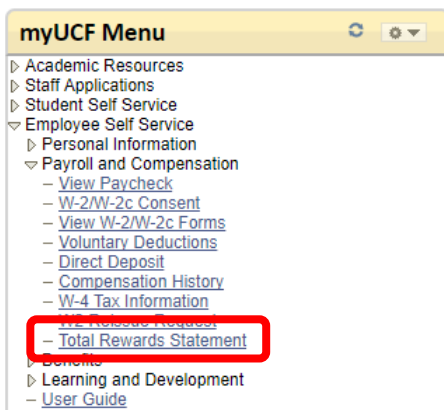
myUCF Menu

▷ Academic Resources
▷ Staff Applications
▷ Student Self Service
▽ Employee Self Service
▷ Personal Information
▽ Payroll and Compensation
– View Paycheck
– W-2/W-2c Consent
– View W-2/W-2c Forms
– Voluntary Deductions
– Direct Deposit
– Compensation History
– W-4 Tax Information
– W2 Release Request
– Total Rewards Statement
▷ Benefits
▷ Learning and Development
– User Guide